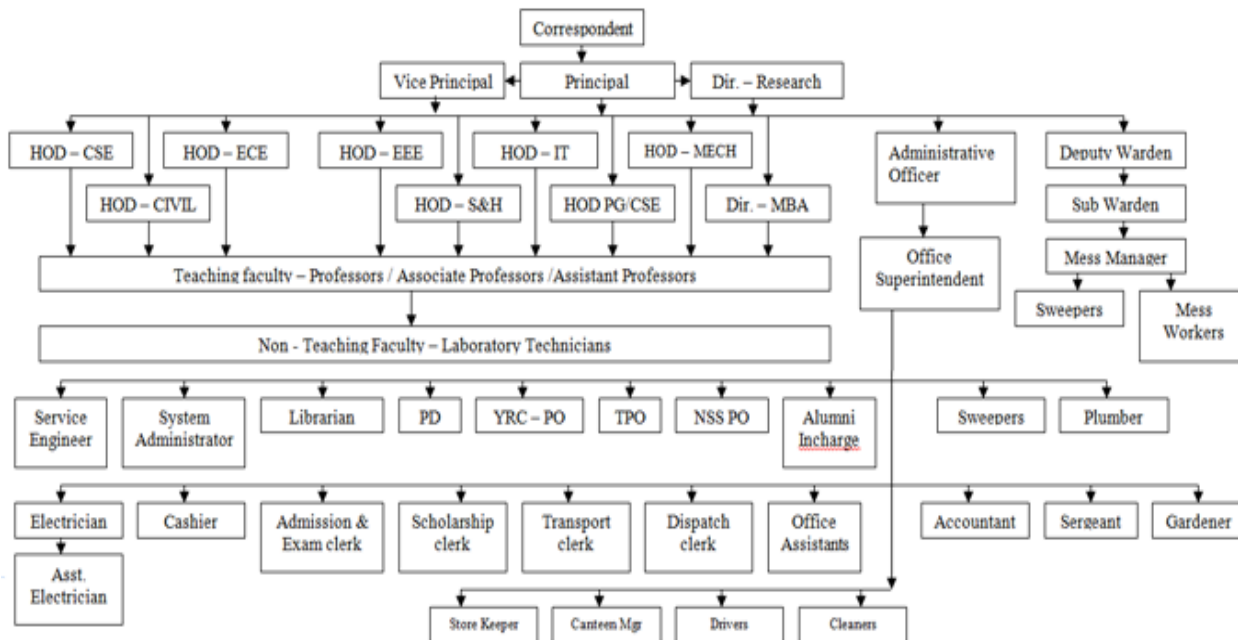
Correspondent

Vice Principal

Principal

Dir. – Research

HOD – CSE

HOD – CIVIL

HOD – ECE

HOD – EEE

HOD – S&H

HOD – IT

HOD PG/CSE

HOD – MECH

Dir. – MBA

Administrative Officer

Office Superintendent

Deputy Warden

Sub Warden

Mess Manager

Sweepers

Mess Workers

Teaching faculty – Professors / Associate Professors /Assistant Professors

Non - Teaching Faculty – Laboratory Technicians

Service Engineer

System Administrator

Librarian

PD

YRC – PO

TPO

NSS PO

Alumni Incharge

Sweepers

Plumber

Electrician

Asst. Electrician

Cashier

Admission & Exam clerk

Scholarship clerk

Transport clerk

Dispatch clerk

Office Assistants

Accountant

Sergeant

Gardener

Store Keeper

Canteen Mgr

Drivers

Cleaners